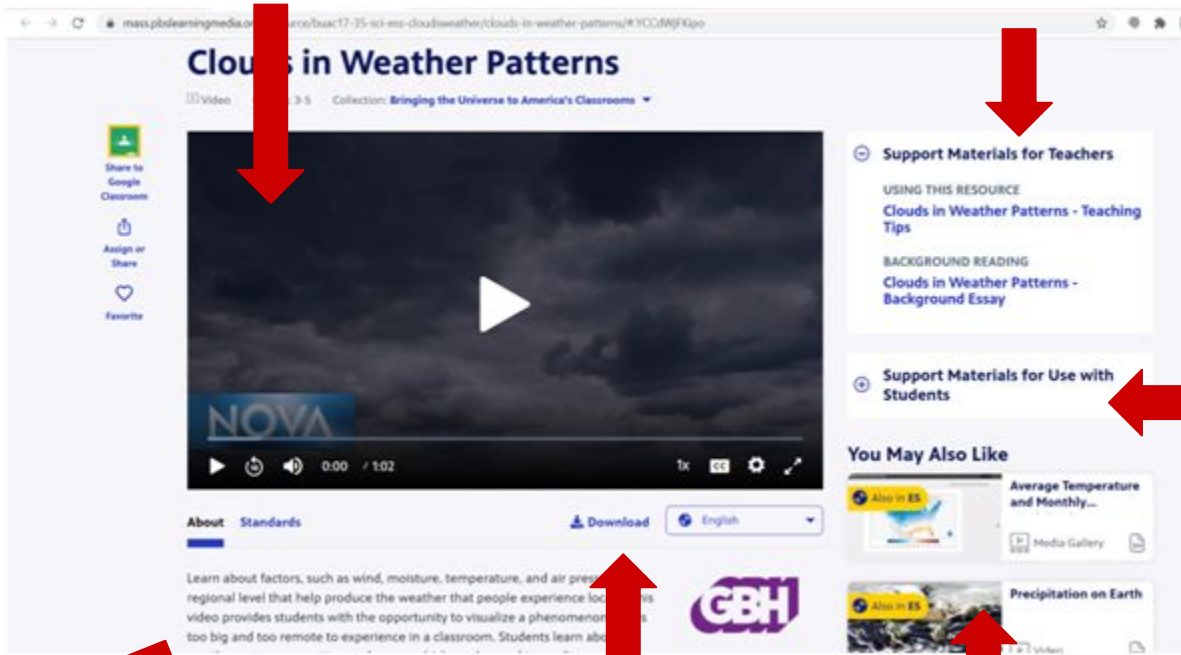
mass.pbslearningmedia.or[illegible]rce/buac17-35-sci-ess-cloudsweather/clouds-in-weather-patterns/#.YCCdWjFKipo

Clou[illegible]s in Weather Patterns

Video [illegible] 3-5 Collection: Bringing the Universe to America's Classrooms

Share to Google Classroom

Assign or Share

Favorite

NOVA

0:00 / 1:02

1x

CC

About Standards

Download

English

Learn about factors, such as wind, moisture, temperature, and air pres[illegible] regional level that help produce the weather that people experience loc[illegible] video provides students with the opportunity to visualize a phenomenon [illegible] too big and too remote to experience in a classroom. Students learn abo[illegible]

GBH

Support Materials for Teachers

USING THIS RESOURCE

Clouds in Weather Patterns - Teaching Tips

BACKGROUND READING

Clouds in Weather Patterns - Background Essay

Support Materials for Use with Students

You May Also Like

Also in ES

Average Temperature and Monthly...

Media Gallery

Also in ES

Precipitation on Earth

Video